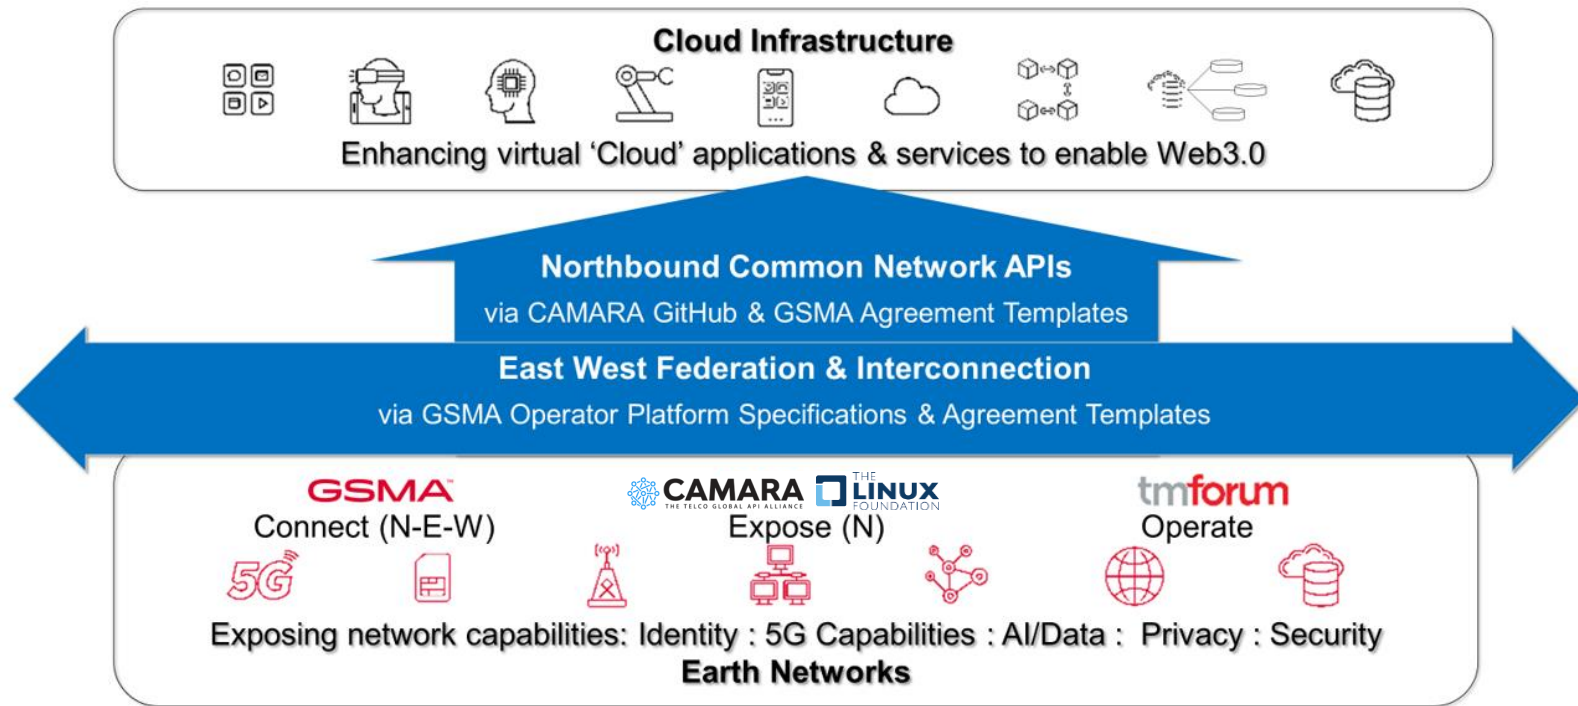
Cloud Infrastructure

Enhancing virtual 'Cloud' applications & services to enable Web3.0

Northbound Common Network APIs

via CAMARA GitHub & GSMA Agreement Templates

East West Federation & Interconnection

via GSMA Operator Platform Specifications & Agreement Templates

GSMA

Connect (N-E-W)

CAMARA THE TELCO GLOBAL API ALLIANCE THE LINUX FOUNDATION

Expose (N)

tmforum

Operate

5G

Exposing network capabilities: Identity : 5G Capabilities : AI/Data : Privacy : Security

Earth Networks